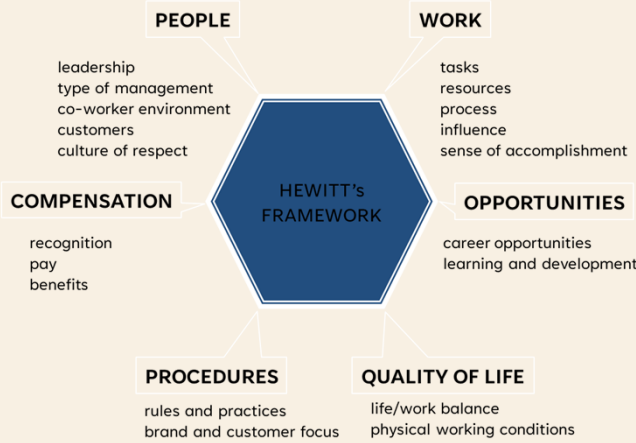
PEOPLE

leadership
type of management
co-worker environment
customers
culture of respect

WORK

tasks
resources
process
influence
sense of accomplishment

HEWITT's FRAMEWORK

COMPENSATION

recognition
pay
benefits

OPPORTUNITIES

career opportunities
learning and development

PROCEDURES

rules and practices
brand and customer focus

QUALITY OF LIFE

life/work balance
physical working conditions